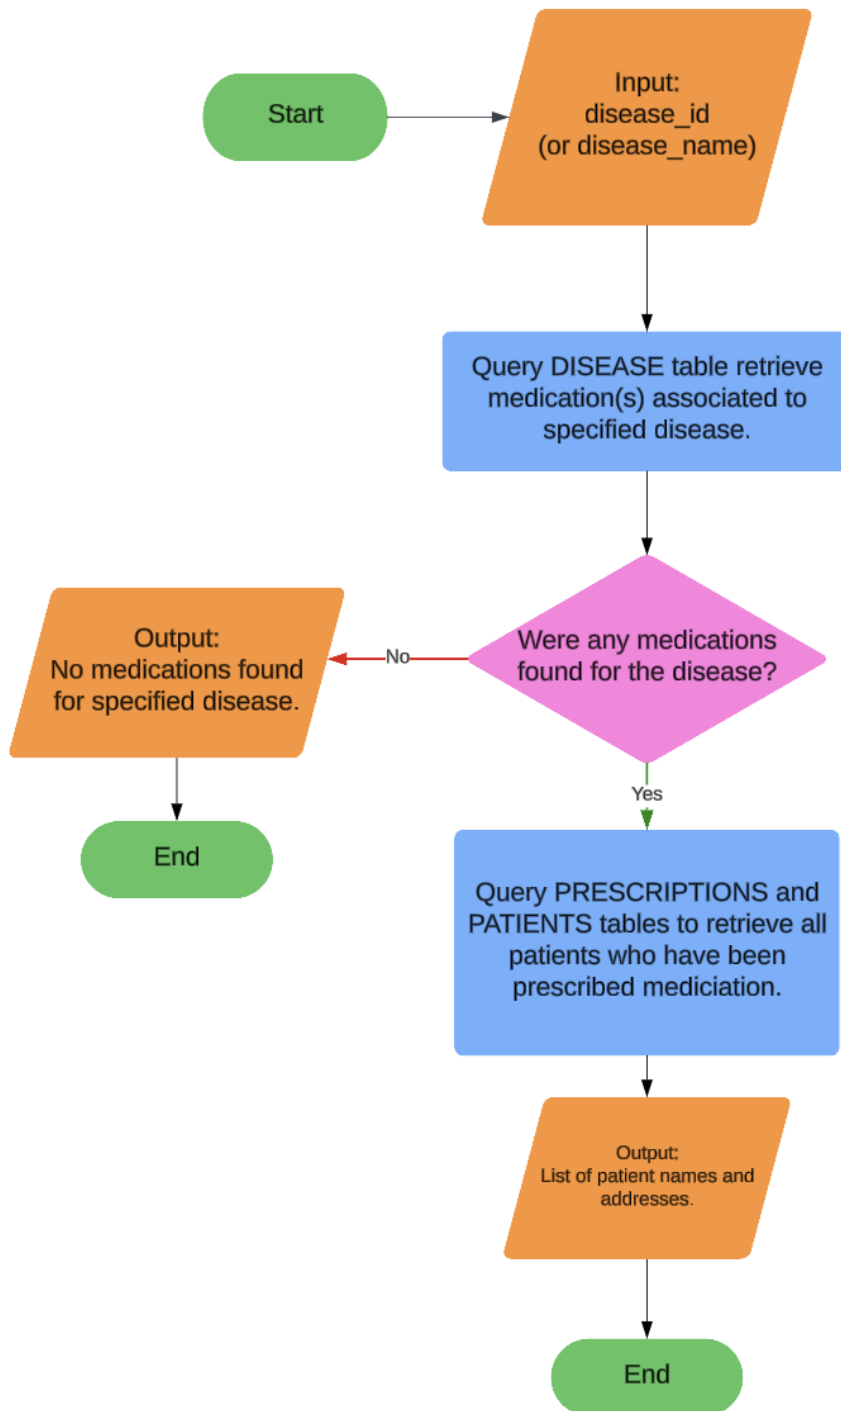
Start

Input:
disease_id
(or disease_name)

Query DISEASE table retrieve medication(s) associated to specified disease.

Were any medications found for the disease?

No

Output:
No medications found for specified disease.

End

Yes

Query PRESCRIPTIONS and PATIENTS tables to retrieve all patients who have been prescribed mediciation.

Output:
List of patient names and addresses.

End